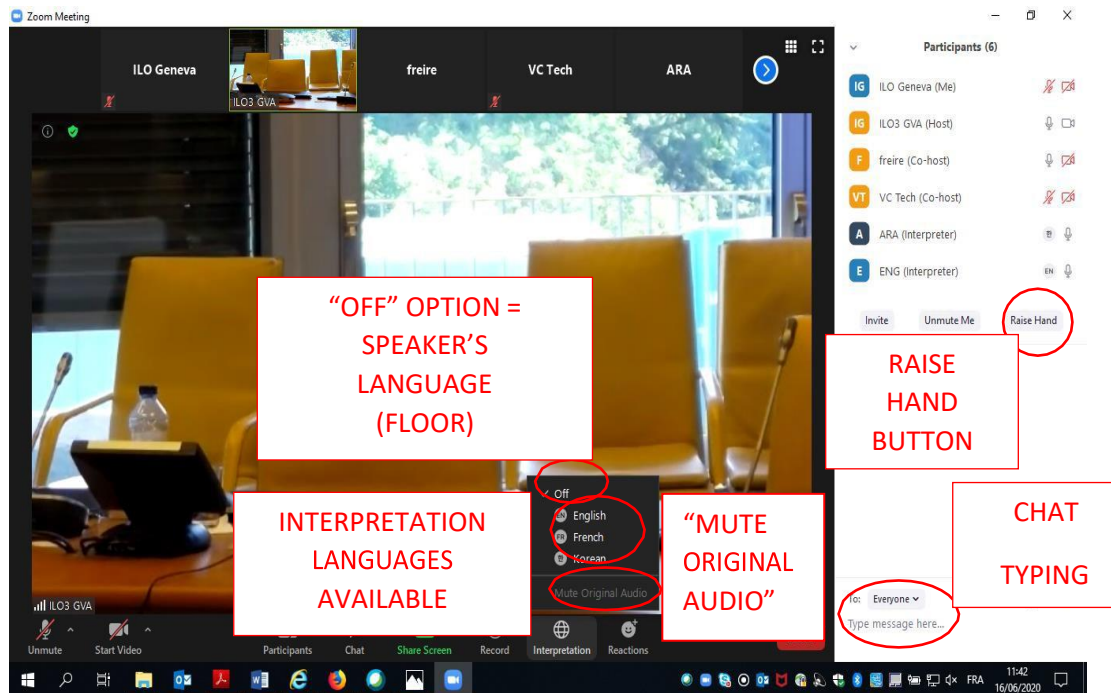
Zoom Meeting

ILO Geneva
ILO3 GVA
freire
VC Tech
ARA

Participants (6)
IG ILO Geneva (Me)
IG ILO3 GVA (Host)
F freire (Co-host)
VT VC Tech (Co-host)
A ARA (Interpreter)
E ENG (Interpreter)
EN
Invite
Unmute Me
Raise Hand

"OFF" OPTION = SPEAKER'S LANGUAGE (FLOOR)

RAISE HAND BUTTON

Off
EN English
FR French
Korean
Mute Original Audio

INTERPRETATION LANGUAGES AVAILABLE

"MUTE ORIGINAL AUDIO"

CHAT TYPING

To: Everyone
Type message here...

ILO3 GVA
Unmute
Start Video
Participants
Chat
Share Screen
Record
Interpretation
Reactions

FRA
11:42
16/06/2020